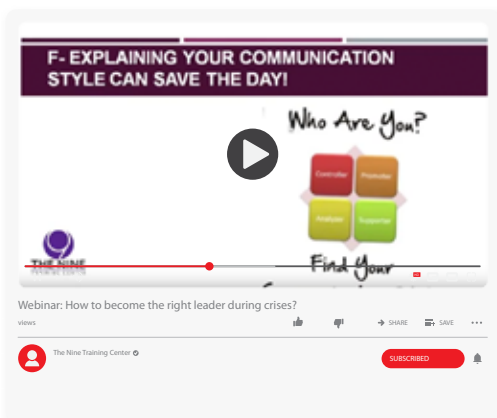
F- EXPLAINING YOUR COMMUNICATION STYLE CAN SAVE THE DAY!

Who Are You?

Controller
Promoter
Analyzer
Supporter

THE NINE

Find Your

Webinar: How to become the right leader during crises?

views

SHARE
SAVE

The Nine Training Center

SUBSCRIBED